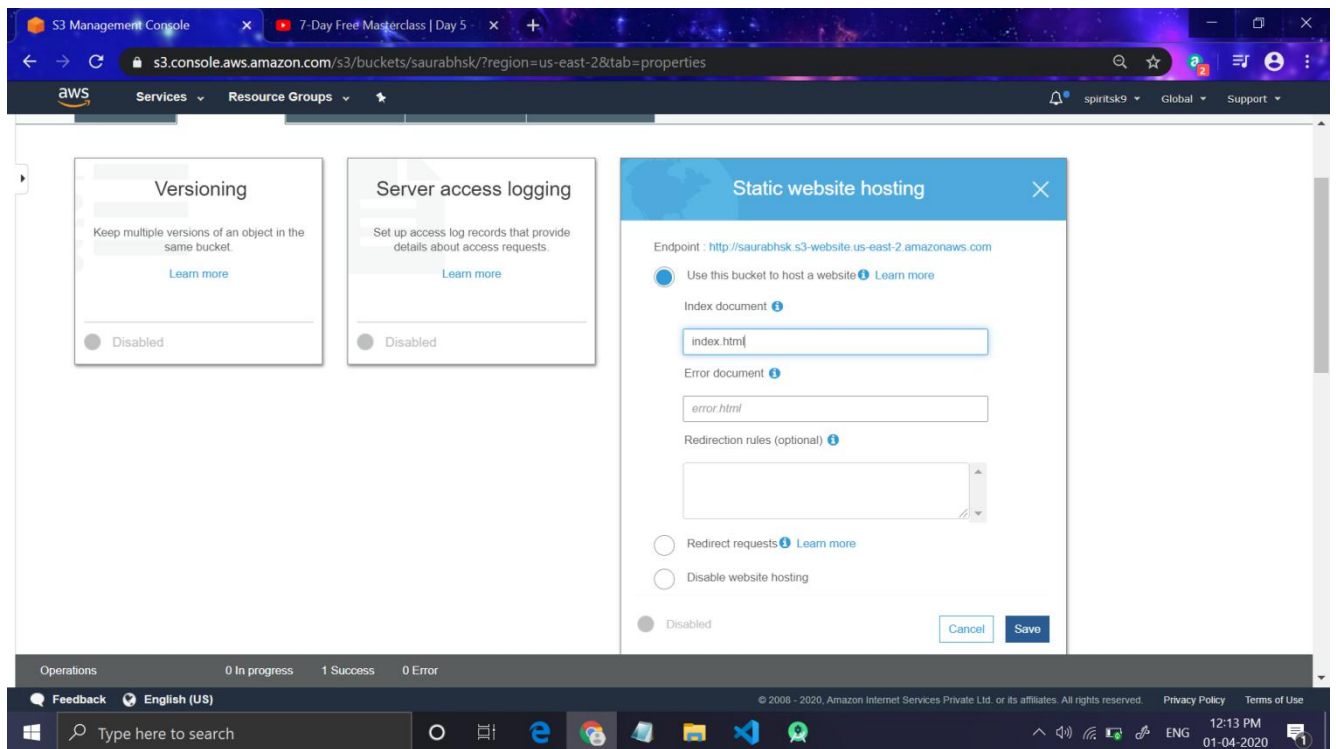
S3 Management Console ×
7-Day Free Masterclass | Day 5 ×
+

s3.console.aws.amazon.com/s3/buckets/saurabhsk/?region=us-east-2&tab=properties

aws Services Resource Groups
spiritsk9 Global Support

Versioning
Keep multiple versions of an object in the same bucket.
Learn more
Disabled

Server access logging
Set up access log records that provide details about access requests.
Learn more
Disabled

Static website hosting
Endpoint : http://saurabhsk.s3-website.us-east-2.amazonaws.com
Use this bucket to host a website Learn more
Index document
index.html
Error document
error.html
Redirection rules (optional)
Redirect requests Learn more
Disable website hosting
Disabled
Cancel Save

Operations 0 In progress 1 Success 0 Error

Feedback English (US)
© 2008 - 2020, Amazon Internet Services Private Ltd. or its affiliates. All rights reserved. Privacy Policy Terms of Use

Type here to search
ENG 12:13 PM 01-04-2020